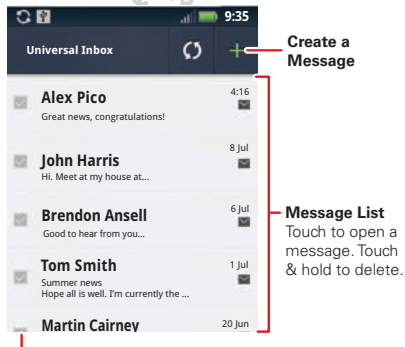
9:35

Universal Inbox

Create a Message

Alex Pico
4:16
Great news, congratulations!

John Harris
8 Jul
Hi. Meet at my house at...

Brendon Ansell
6 Jul
Good to hear from you...

Tom Smith
1 Jul
Summer news
Hope all is well. I'm currently the ...

Martin Cairney
20 Jun

Message List
Touch to open a message. Touch & hold to delete.